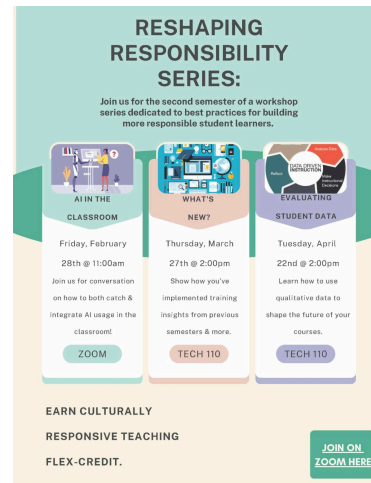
RESHAPING RESPONSIBILITY SERIES:

Join us for the second semester of a workshop series dedicated to best practices for building more responsible student learners.

AI IN THE CLASSROOM

Friday, February 28th @ 11:00am

Join us for conversation on how to both catch & integrate AI usage in the classroom!

ZOOM

WHAT'S NEW?

Thursday, March 27th @ 2:00pm

Show how you've implemented training insights from previous semesters & more.

TECH 110

EVALUATING STUDENT DATA

DATA DRIVEN INSTRUCTION

Analyze Data

Reflect

Make Instructional Decisions

Tuesday, April 22nd @ 2:00pm

Learn how to use qualitative data to shape the future of your courses.

TECH 110

EARN CULTURALLY RESPONSIVE TEACHING FLEX-CREDIT.

JOIN ON ZOOM HERE